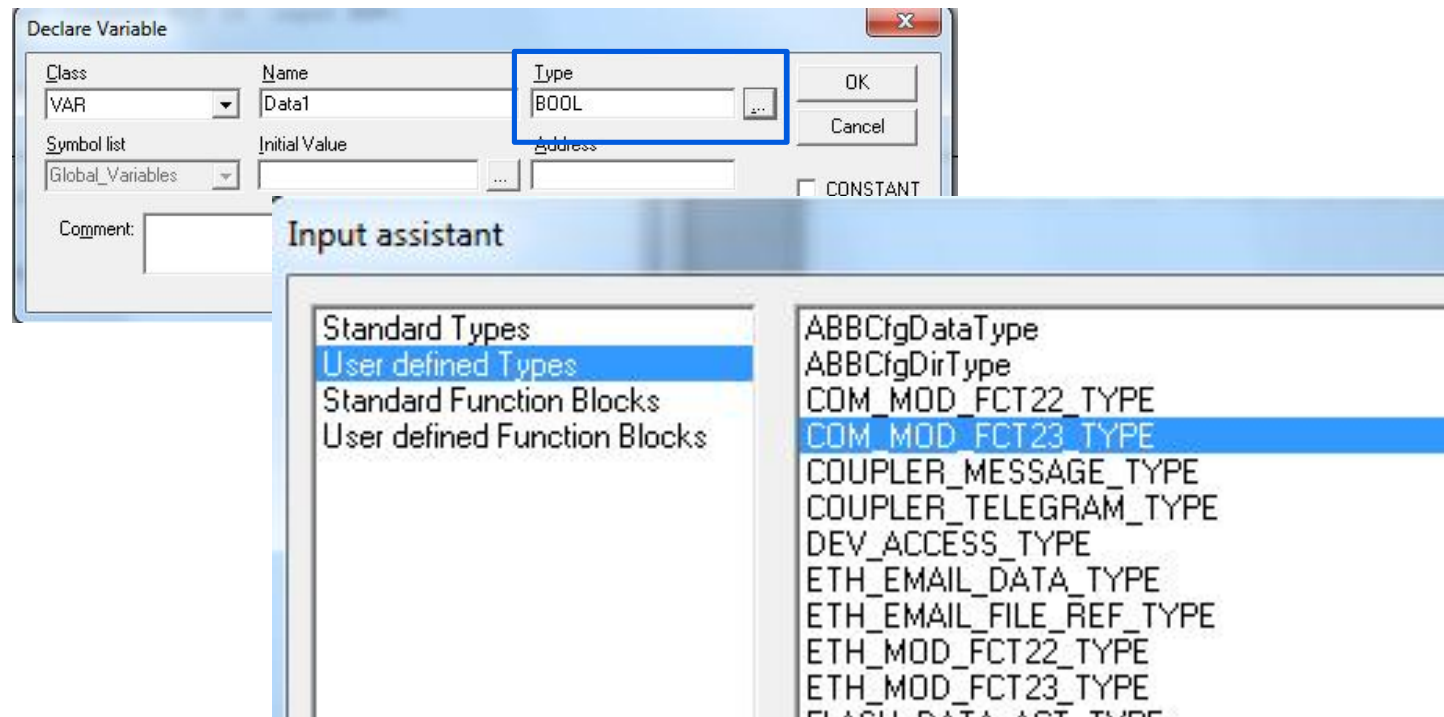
Declare Variable

Class
VAR

Name
Data1

Type
BOOL
...

OK

Cancel

Symbol list
Global_Variables

Initial Value
...

Address

CONSTANT

Comment:

Input assistant

Standard Types
User defined Types
Standard Function Blocks
User defined Function Blocks

ABBCfgDataType
ABBCfgDirType
COM_MOD_FCT22_TYPE
COM_MOD_FCT23_TYPE
COUPLER_MESSAGE_TYPE
COUPLER_TELEGRAM_TYPE
DEV_ACCESS_TYPE
ETH_EMAIL_DATA_TYPE
ETH_EMAIL_FILE_REF_TYPE
ETH_MOD_FCT22_TYPE
ETH_MOD_FCT23_TYPE
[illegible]